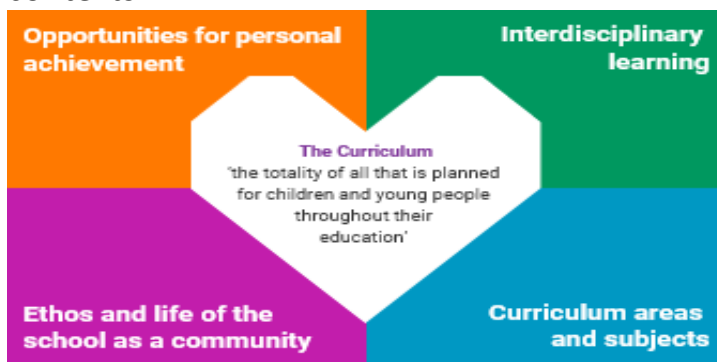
Opportunities for personal achievement

Interdisciplinary learning

The Curriculum
'the totality of all that is planned for children and young people throughout their education'

Ethos and life of the school as a community

Curriculum areas and subjects